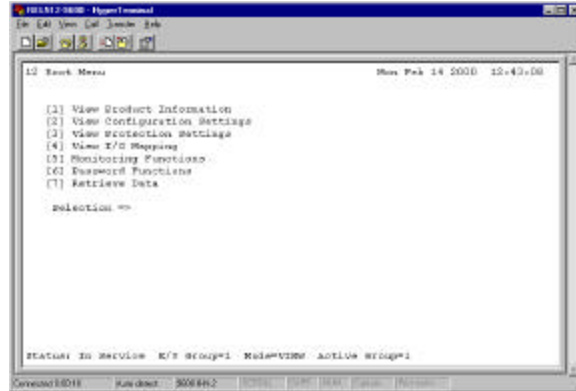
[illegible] - HyperTerminal

File Edit View Call Transfer Help

L2 Root Menu

Mon Feb 14 2000 12:43:08

[1] View Product Information
[2] View Configuration Settings
[3] View Protection Settings
[4] View I/O Mapping
[5] Monitoring Functions
[6] Password Functions
[7] Retrieve Data

Selection =>

Status: In Service E/S Group=1 Mode=VIEW Active Group=1

Connected 0:00:16 Auto detect 9600 8-N-1 SCROLL CAPS NUM Capture Print echo